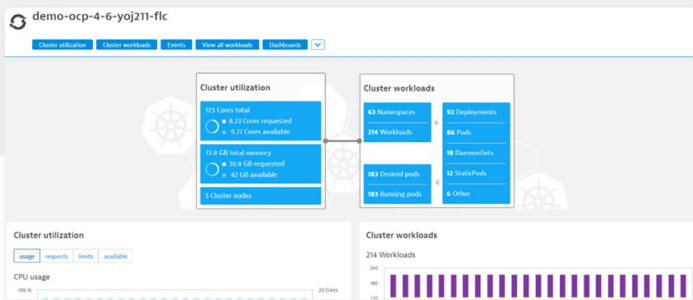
demo-ocp-4-6-yoj211-flc

Cluster utilization Cluster workloads Events View all workloads Dashboards

Cluster utilization

17.5 Cores total
8.23 Cores requested
9.27 Cores available

72.8 GB total memory
30.8 GB requested
42 GB available

5 Cluster nodes

Cluster workloads

63 Namespaces
214 Workloads

92 Deployments
86 Pods
18 DaemonSets
12 StaticPods
6 Other

183 Desired pods
183 Running pods

Cluster utilization

usage requests limits available

CPU usage

100 %

20 Cores

Cluster workloads

214 Workloads

240

180